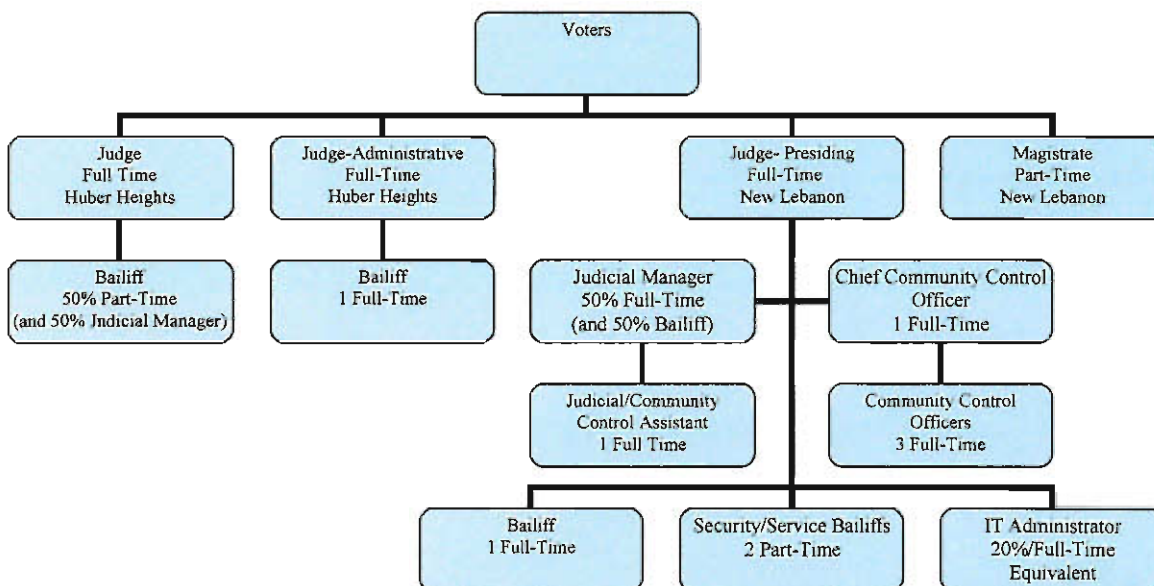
Voters

Judge
Full Time
Huber Heights

Judge-Administrative
Full-Time
Huber Heights

Judge- Presiding
Full-Time
New Lebanon

Magistrate
Part-Time
New Lebanon

Bailiff
50% Part-Time
(and 50% Judicial Manager)

Bailiff
1 Full-Time

Judicial Manager
50% Full-Time
(and 50% Bailiff)

Chief Community Control
Officer
1 Full-Time

Judicial/Community
Control Assistant
1 Full Time

Community Control
Officers
3 Full-Time

Bailiff
1 Full-Time

Security/Service Bailiffs
2 Part-Time

IT Administrator
20%/Full-Time
Equivalent